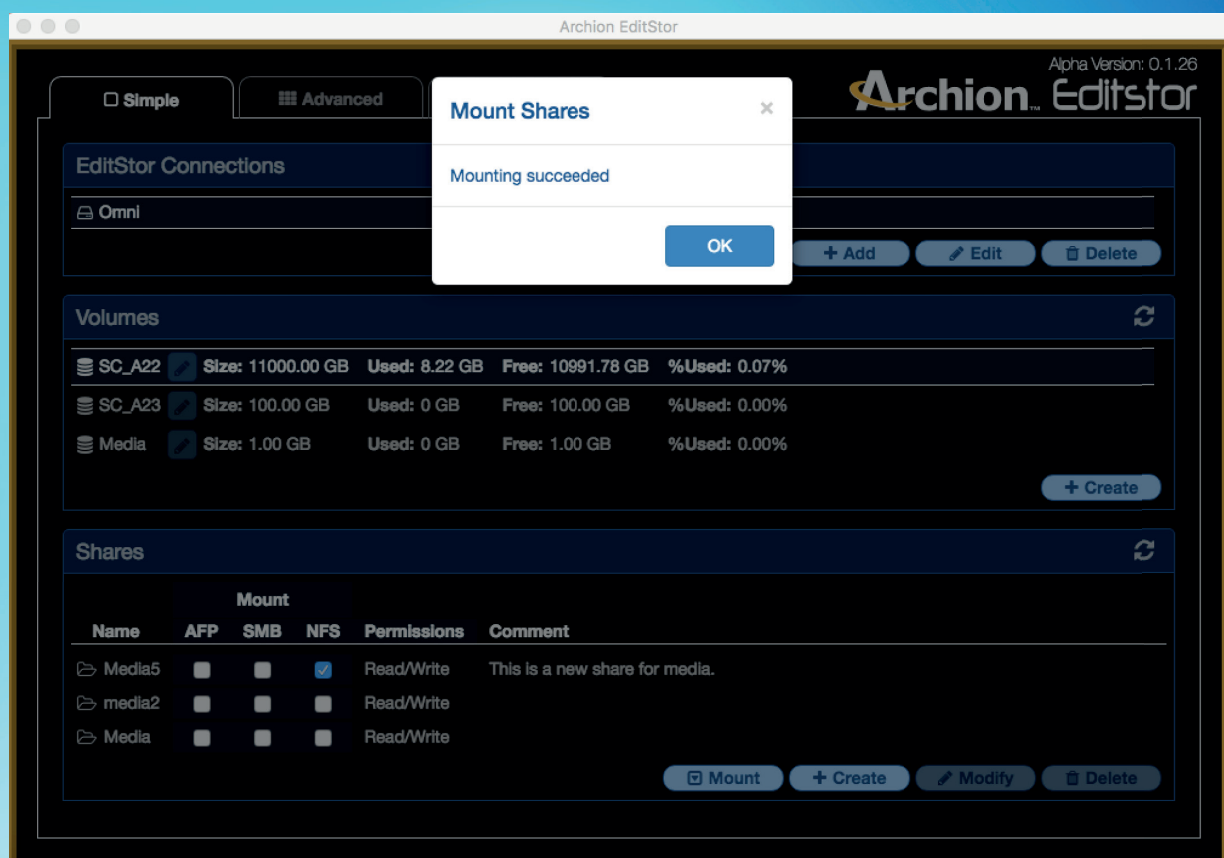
Archion EditStor

Alpha Version: 0.1.26

Archion EditStor

Simple

Advanced

Mount Shares

×

Mounting succeeded

OK

EditStor Connections

Omni

+ Add

Edit

Delete

Volumes

| | | | | |
|---|---|---|---|---|
| SC_A22 | Size: 11000.00 GB | Used: 8.22 GB | Free: 10991.78 GB | %Used: 0.07% |
| SC_A23 | Size: 100.00 GB | Used: 0 GB | Free: 100.00 GB | %Used: 0.00% |
| Media | Size: 1.00 GB | Used: 0 GB | Free: 1.00 GB | %Used: 0.00% |

+ Create

Shares

| Name | Mount AFP | Mount SMB | Mount NFS | Permissions | Comment |
|---|---|---|---|---|---|
| Media5 | ☐ | ☐ | ☑ | Read/Write | This is a new share for media. |
| media2 | ☐ | ☐ | ☐ | Read/Write | |
| Media | ☐ | ☐ | ☐ | Read/Write | |

Mount

+ Create

Modify

Delete